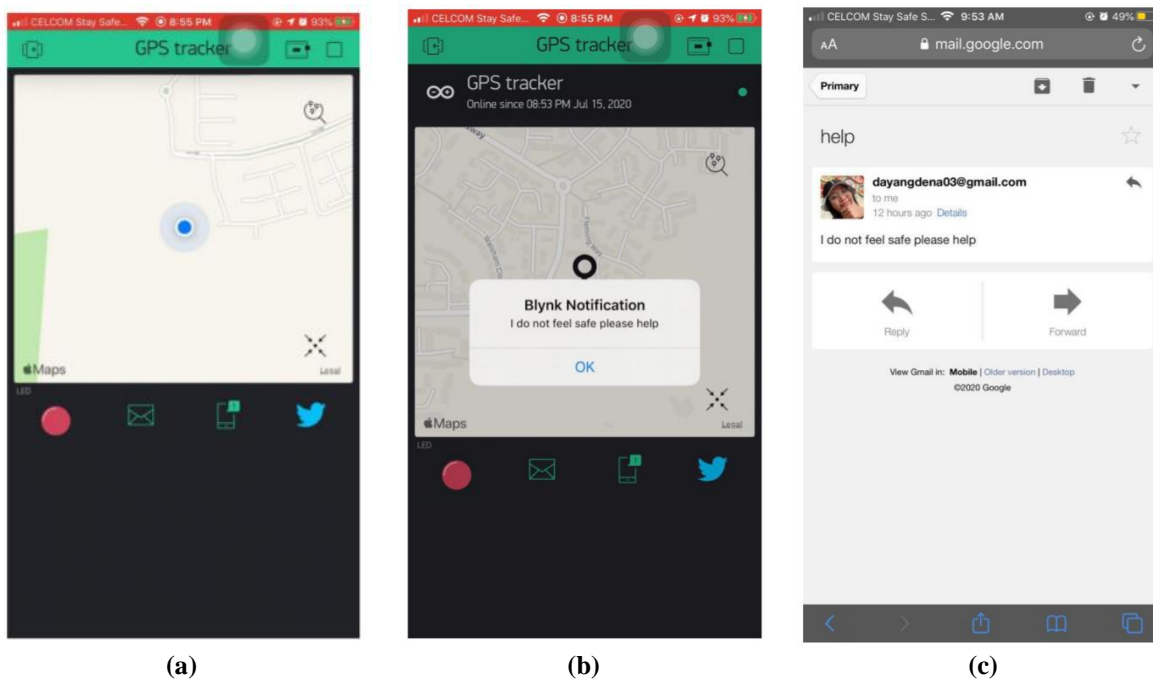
CELCOM Stay Safe... 8:55 PM 93%

GPS tracker

Maps

Legal

LED

(a)

CELCOM Stay Safe... 8:55 PM 93%

GPS tracker

GPS tracker

Online since 08:53 PM Jul 15, 2020

Blynk Notification

I do not feel safe please help

OK

Maps

Legal

LED

(b)

CELCOM Stay Safe S... 9:53 AM 49%

AA mail.google.com

Primary

help

dayangdena03@gmail.com

to me

12 hours ago Details

I do not feel safe please help

Reply

Forward

View Gmail in: Mobile | Older version | Desktop

©2020 Google

(c)